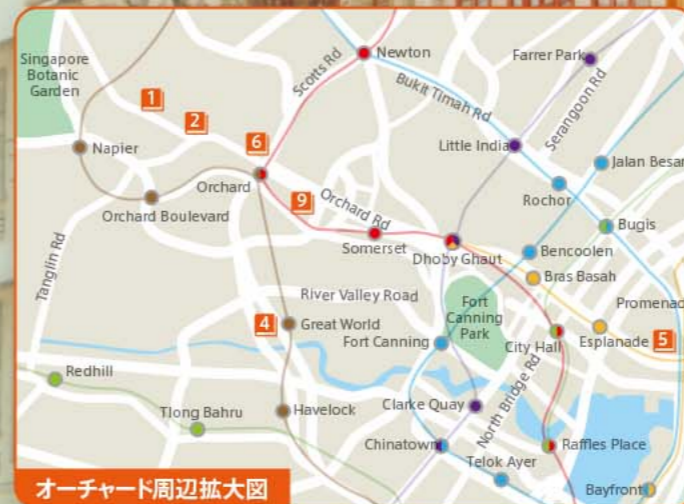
Singapore Botanic Garden

1

2

6

Newton

Scotts Rd

Farrer Park

Bukit Timah Rd

Serangoon Rd

Napier

Little India

Jalan Besar

Orchard

Orchard Boulevard

9

Orchard Rd

Rochor

Bugis

Tanglin Rd

Somerset

Dhoby Ghaut

Bencoolen

Bras Basah

River Valley Road

Fort Canning Park

Promenade

4

Great World

Fort Canning

City Hall

Esplanade

5

Redhill

North Bridge Rd

Tiong Bahru

Havelock

Clarke Quay

Chinatown

Raffles Place

Telok Ayer

Bayfront

オーチャード周辺拡大図